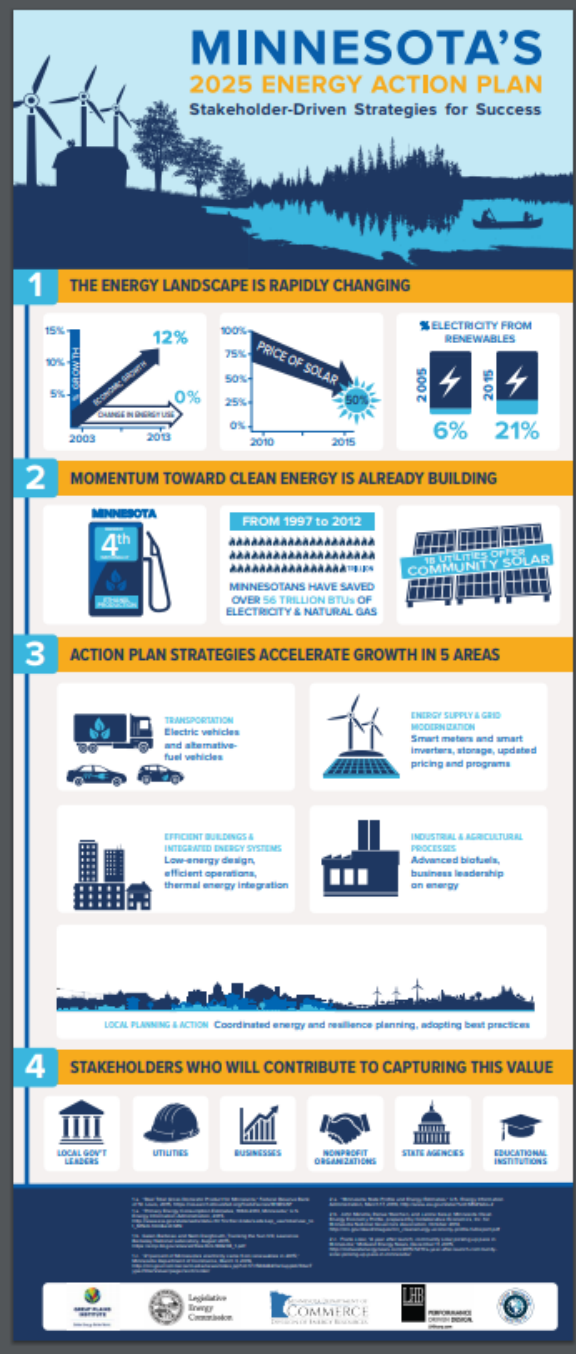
MINNESOTA'S
2025 ENERGY ACTION PLAN
Stakeholder-Driven Strategies for Success

1 THE ENERGY LANDSCAPE IS RAPIDLY CHANGING

15%
10%
5%
% GROWTH
ECONOMIC GROWTH
12%
CHANGE IN ENERGY USE
0%
2003
2013

100%
75%
50%
25%
0%
PRICE OF SOLAR
50%
2010
2015

% ELECTRICITY FROM RENEWABLES
2005
2015
6%
21%

2 MOMENTUM TOWARD CLEAN ENERGY IS ALREADY BUILDING

MINNESOTA
4th
ETHANOL PRODUCTION

FROM 1997 to 2012
MINNESOTANS HAVE SAVED OVER 56 TRILLION BTUs OF ELECTRICITY & NATURAL GAS

18 UTILITIES OFFER COMMUNITY SOLAR

3 ACTION PLAN STRATEGIES ACCELERATE GROWTH IN 5 AREAS

TRANSPORTATION
Electric vehicles and alternative-fuel vehicles

ENERGY SUPPLY & GRID MODERNIZATION
Smart meters and smart inverters, storage, updated pricing and programs

EFFICIENT BUILDINGS & INTEGRATED ENERGY SYSTEMS
Low-energy design, efficient operations, thermal energy integration

INDUSTRIAL & AGRICULTURAL PROCESSES
Advanced biofuels, business leadership on energy

LOCAL PLANNING & ACTION Coordinated energy and resilience planning, adopting best practices

4 STAKEHOLDERS WHO WILL CONTRIBUTE TO CAPTURING THIS VALUE

LOCAL GOV'T LEADERS
UTILITIES
BUSINESSES
NONPROFIT ORGANIZATIONS
STATE AGENCIES
EDUCATIONAL INSTITUTIONS

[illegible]

GREAT PLAINS INSTITUTE
Legislative Energy Commission
MINNESOTA DEPARTMENT OF COMMERCE DIVISION OF ENERGY RESOURCES
PERFORMANCE DRIVEN DESIGN